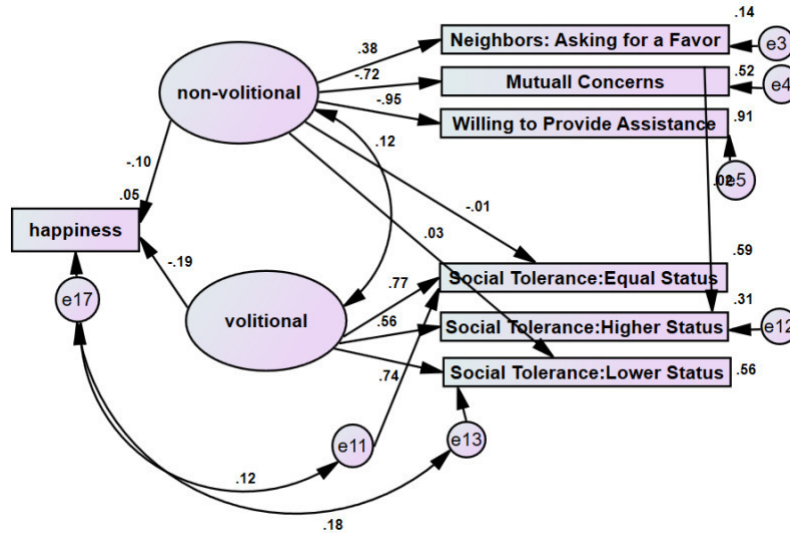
.14
.38
Neighbors: Asking for a Favor
e3
-.72
.52
Mutuall Concerns
e4
non-volitional
-.95
.91
Willing to Provide Assistance
.12
.02
e5
-.10
.05
-.01
happiness
.03
.59
-.19
Social Tolerance:Equal Status
.77
.31
e17
volitional
.56
Social Tolerance:Higher Status
e12
Social Tolerance:Lower Status
.56
.74
e11
e13
.12
.18